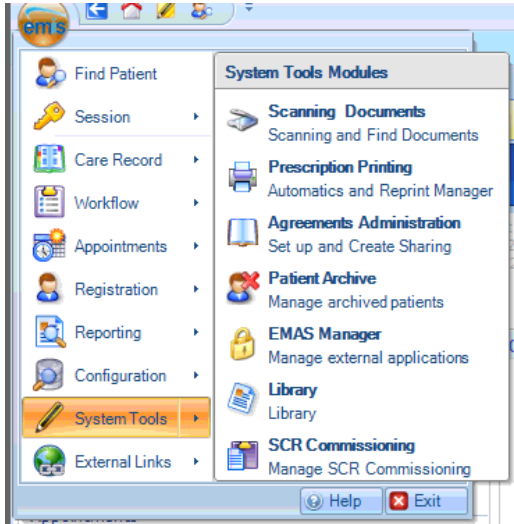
emis

Find Patient
Session
Care Record
Workflow
Appointments
Registration
Reporting
Configuration
System Tools
External Links

System Tools Modules

Scanning Documents
Scanning and Find Documents

Prescription Printing
Automatics and Reprint Manager

Agreements Administration
Set up and Create Sharing

Patient Archive
Manage archived patients

EMAS Manager
Manage external applications

Library
Library

SCR Commissioning
Manage SCR Commissioning

Help
Exit